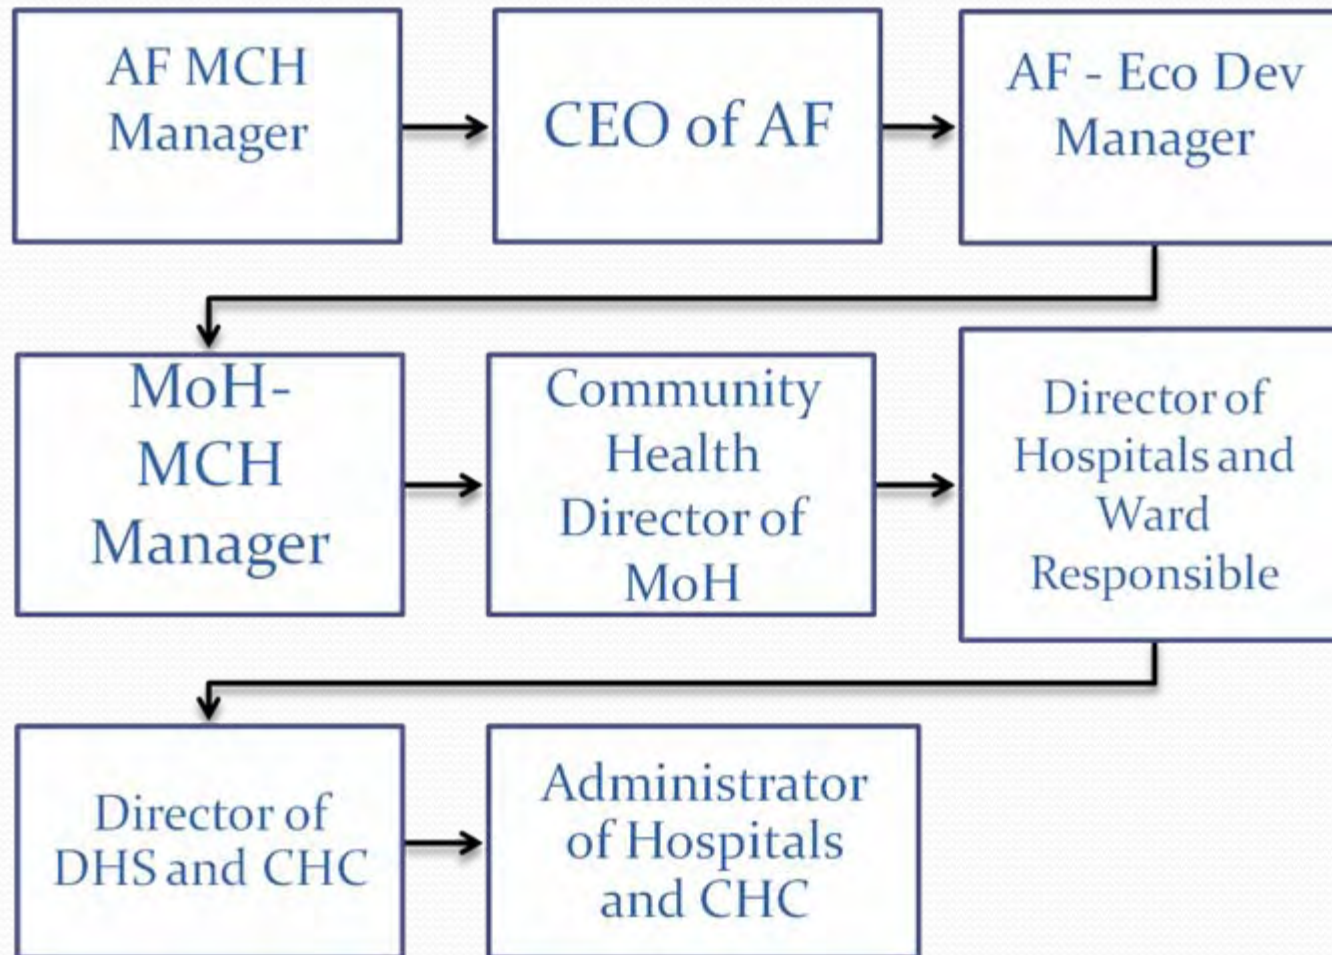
AF MCH Manager

CEO of AF

AF - Eco Dev Manager

MoH-MCH Manager

Community Health Director of MoH

Director of Hospitals and Ward Responsible

Director of DHS and CHC

Administrator of Hospitals and CHC